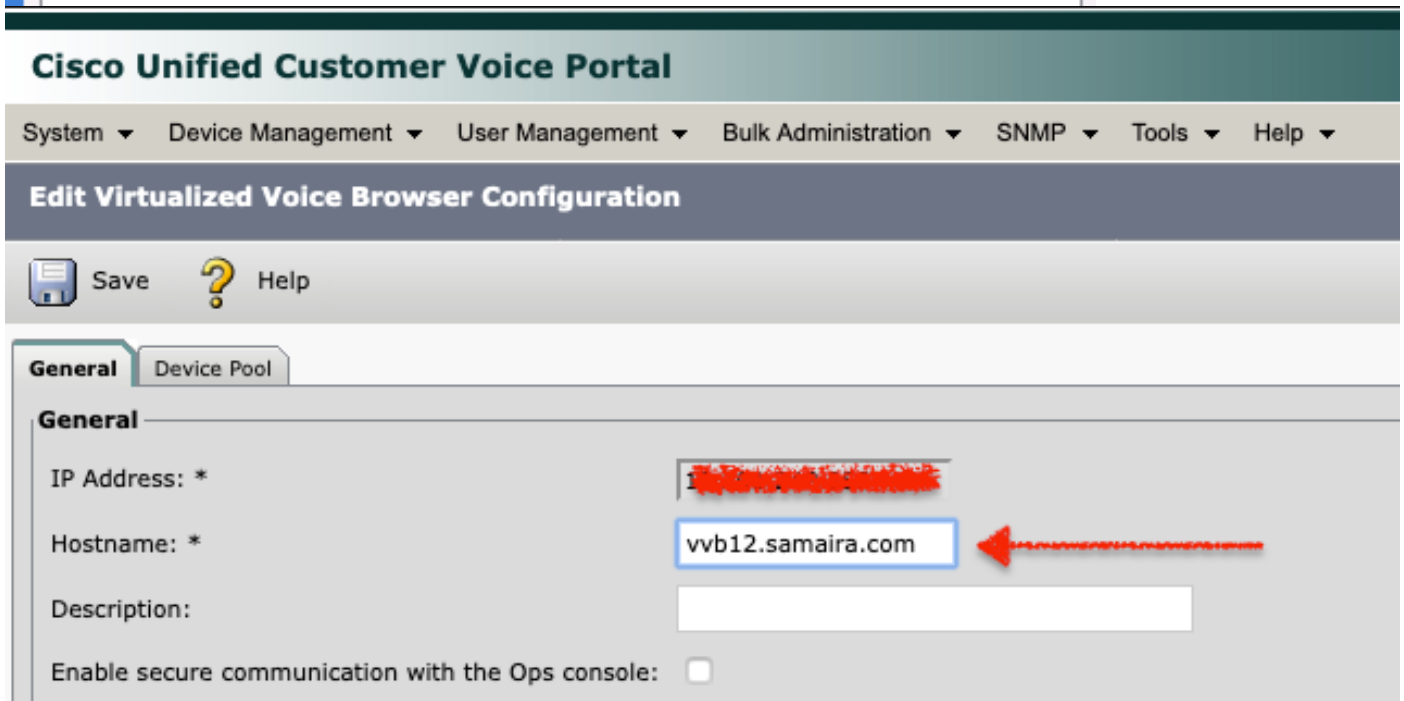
Cisco Unified Customer Voice Portal

System ▾ Device Management ▾ User Management ▾ Bulk Administration ▾ SNMP ▾ Tools ▾ Help ▾

Edit Virtualized Voice Browser Configuration

Save Help

General Device Pool

General

IP Address: * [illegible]

Hostname: * vvb12.samaira.com

Description:

Enable secure communication with the Ops console: